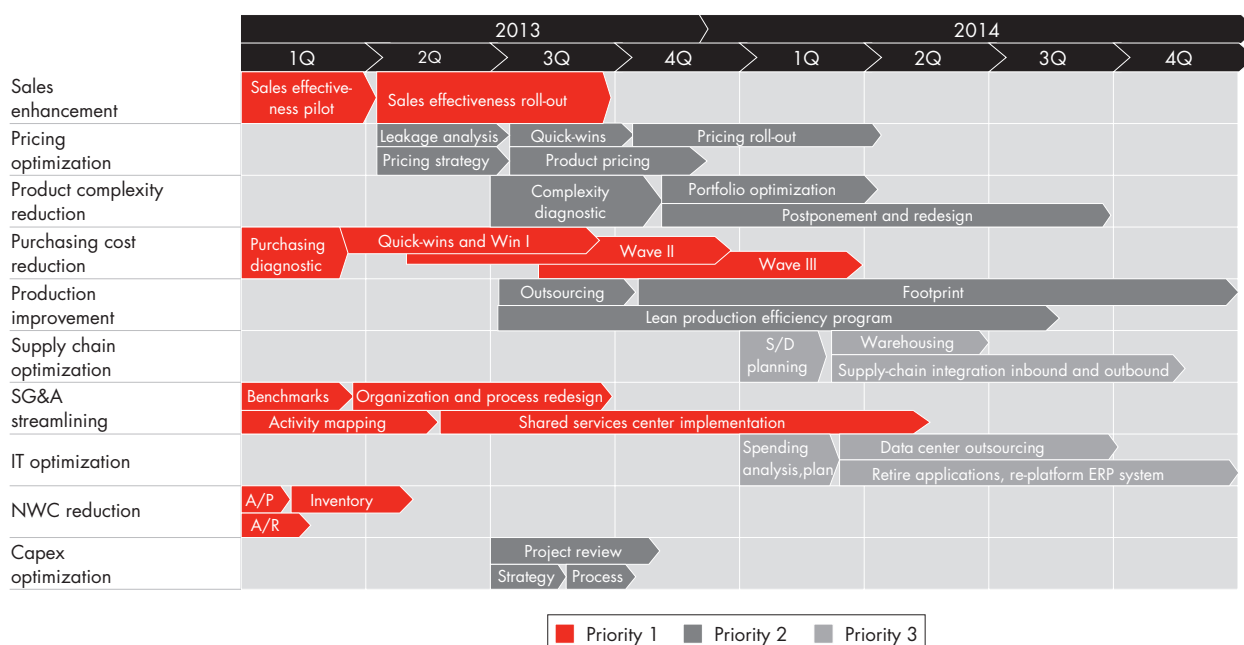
| | 2013 | | | | 2014 | | | |
|---|---|---|---|---|---|---|---|---|
| | 1Q | 2Q | 3Q | 4Q | 1Q | 2Q | 3Q | 4Q |
| Sales enhancement | Sales effectiveness pilot | Sales effectiveness roll-out | | | | | | |
| Pricing optimization | | Leakage analysis; Pricing strategy | Quick-wins; Product pricing | Pricing roll-out | | | | |
| Product complexity reduction | | | Complexity diagnostic | Portfolio optimization; Postponement and redesign | | | | |
| Purchasing cost reduction | Purchasing diagnostic | Quick-wins and Win I | Wave II | Wave III | | | | |
| Production improvement | | | Outsourcing; Lean production efficiency program | Footprint | | | | |
| Supply chain optimization | | | | | S/D planning | Warehousing; Supply-chain integration inbound and outbound | | |
| SG&A streamlining | Benchmarks; Activity mapping | Organization and process redesign; Shared services center implementation | | | | | | |
| IT optimization | | | | | Spending analysis,plan | Data center outsourcing; Retire applications, re-platform ERP system | | |
| NWC reduction | A/P; A/R | Inventory | | | | | | |
| Capex optimization | | | Project review; Strategy; Process | | | | | |

Priority 1 Priority 2 Priority 3